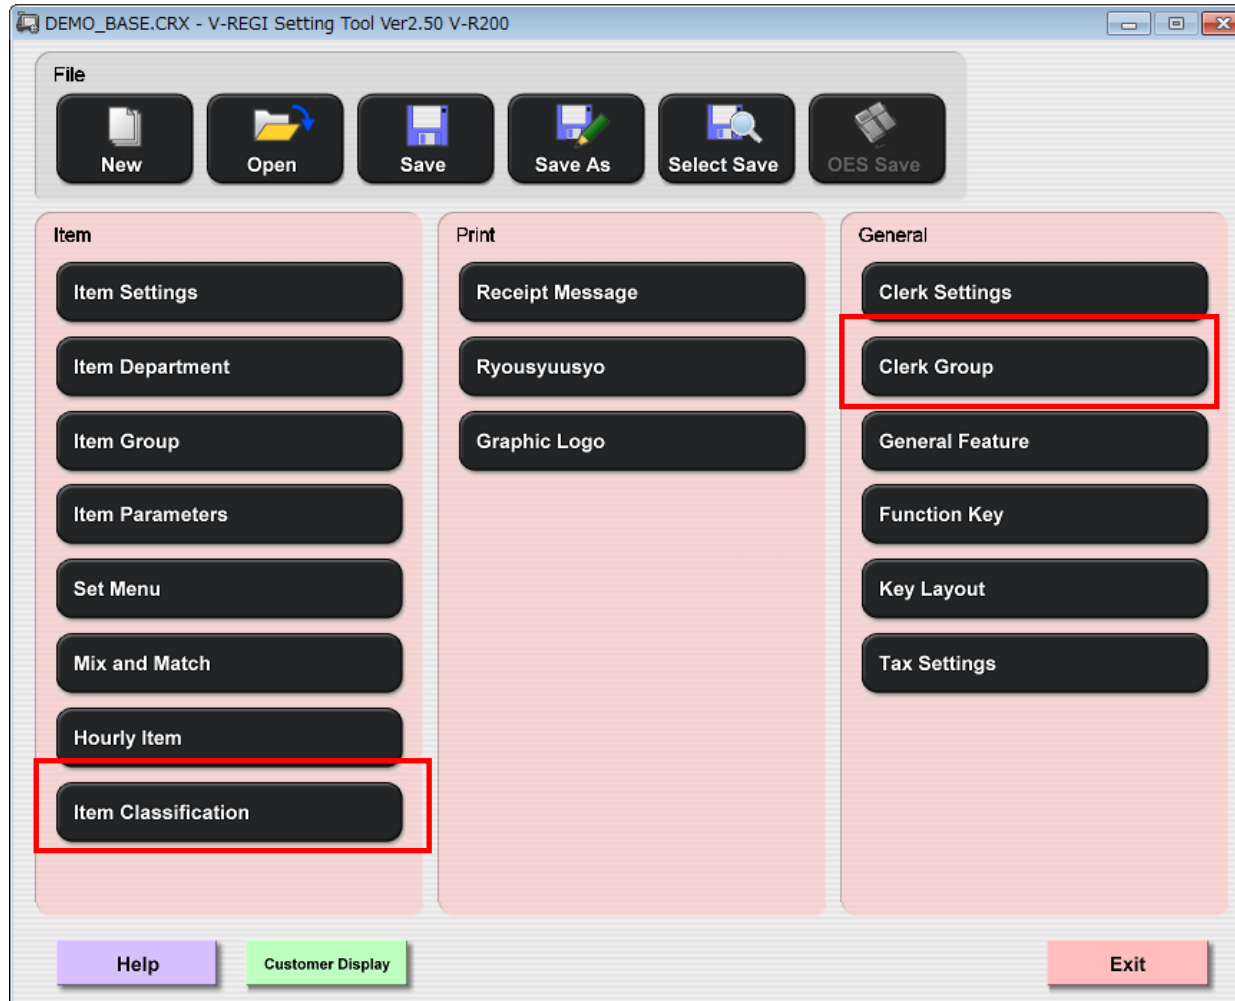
DEMO_BASE.CRX - V-REGI Setting Tool Ver2.50 V-R200

File

New

Open

Save

Save As

Select Save

OES Save

Item

Item Settings

Item Department

Item Group

Item Parameters

Set Menu

Mix and Match

Hourly Item

Item Classification

Print

Receipt Message

Ryousyuusyo

Graphic Logo

General

Clerk Settings

Clerk Group

General Feature

Function Key

Key Layout

Tax Settings

Help

Customer Display

Exit